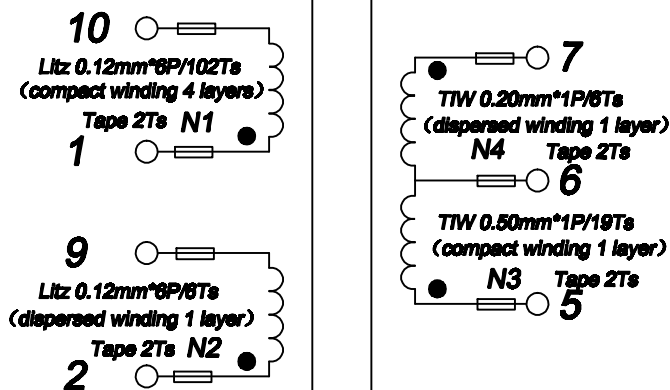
10

Litz 0.12mm*6P/102Ts
(compact winding 4 layers)
Tape 2Ts N1

1

9

Litz 0.12mm*6P/6Ts
(dispersed winding 1 layer)
Tape 2Ts N2

2

7

TIW 0.20mm*1P/6Ts
(dispersed winding 1 layer)
N4 Tape 2Ts

6

TIW 0.50mm*1P/19Ts
(compact winding 1 layer)
N3 Tape 2Ts

5